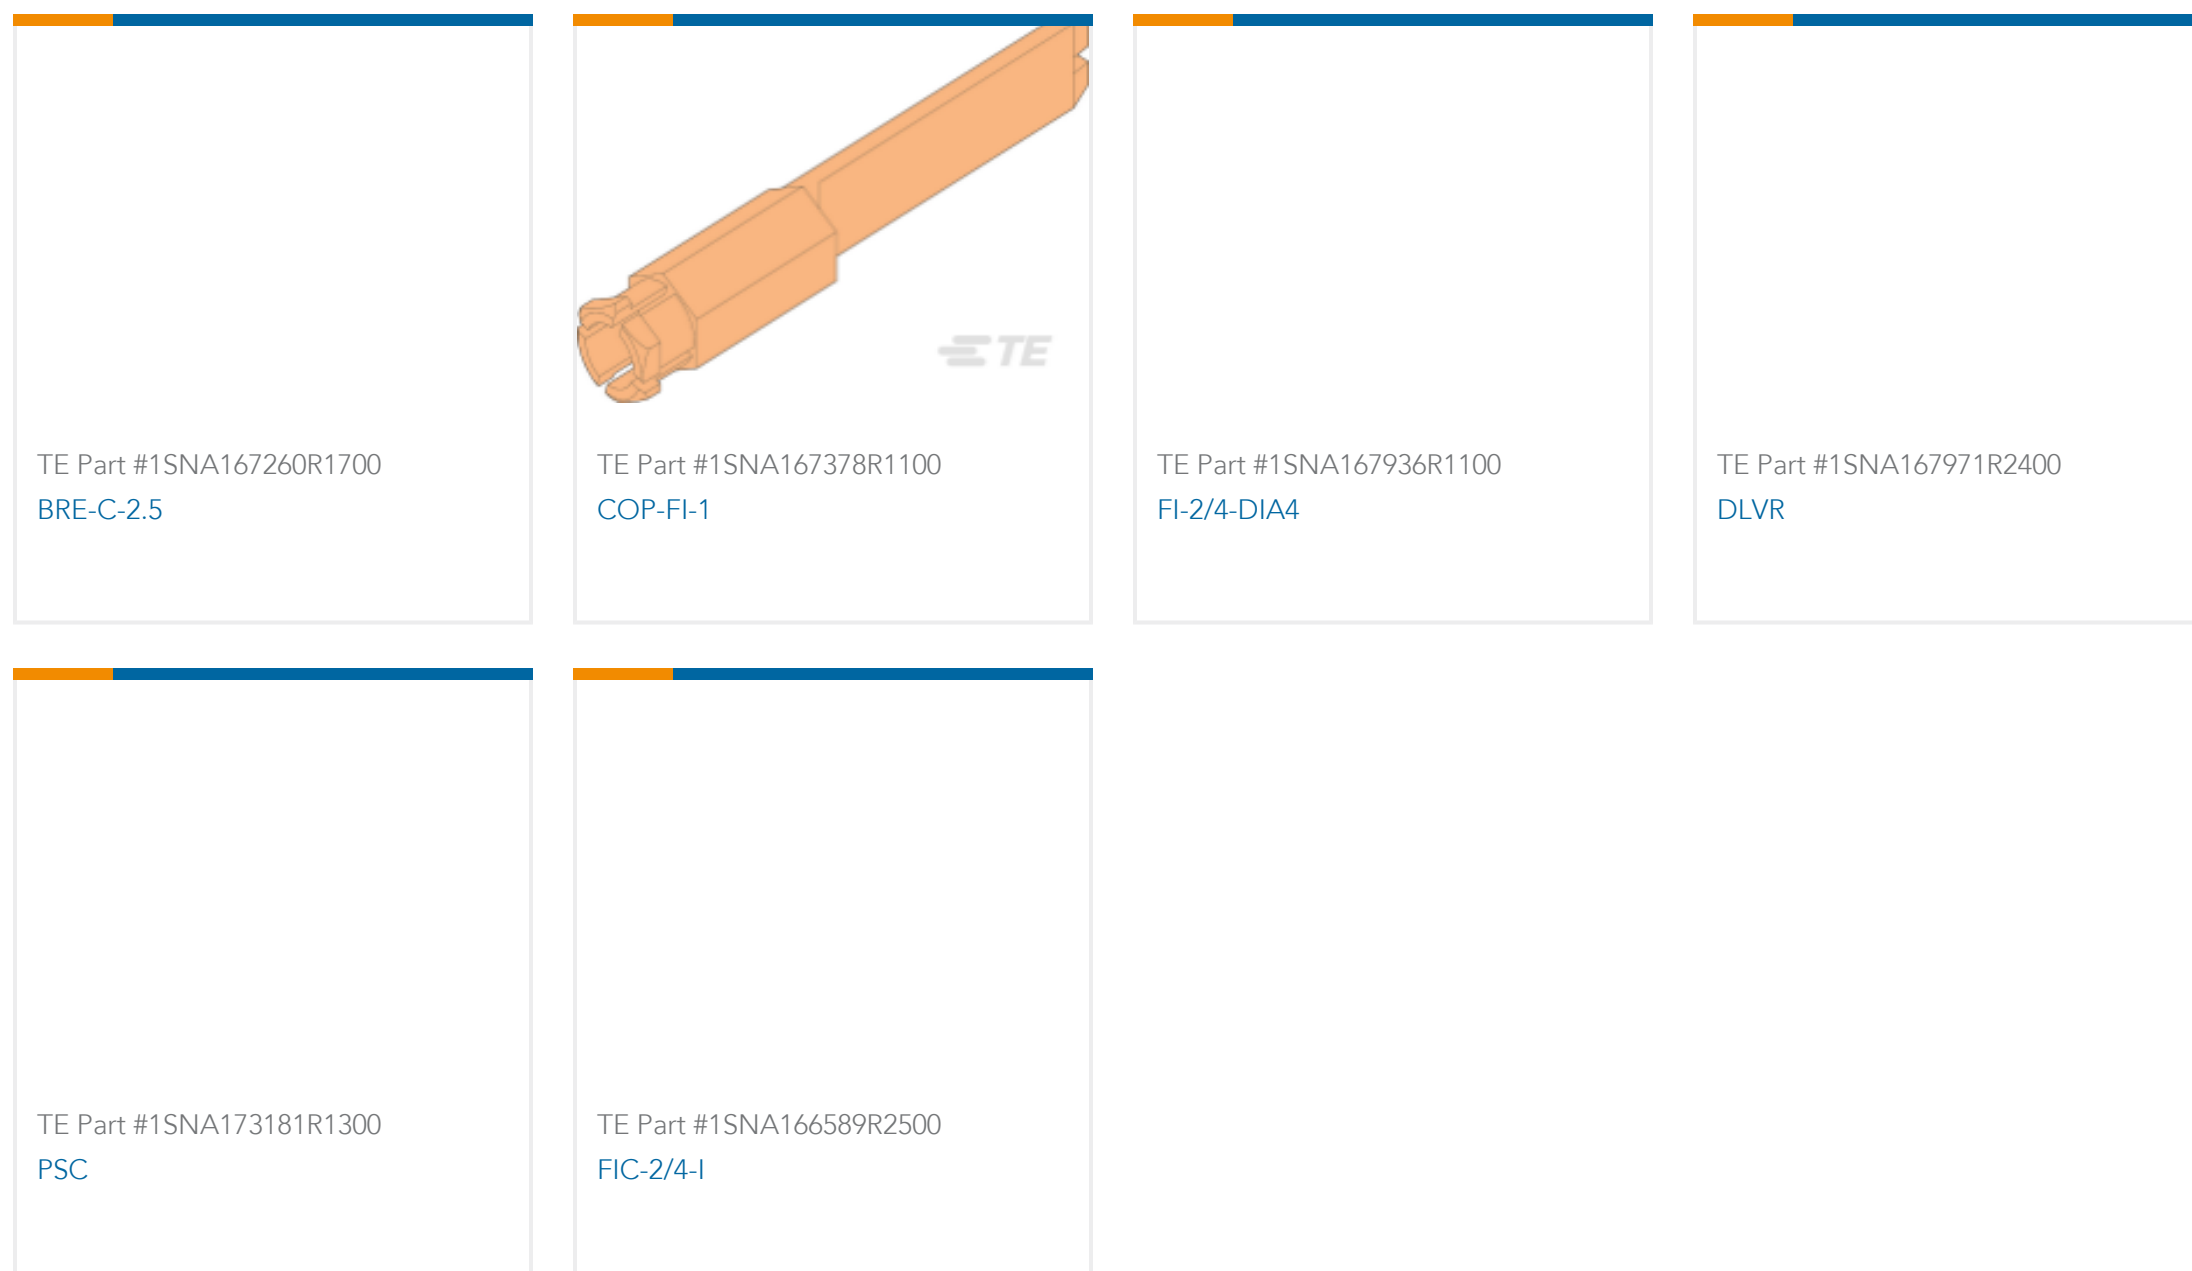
TE Part #1SNA167260R1700
BRE-C-2.5

TE
TE Part #1SNA167378R1100
COP-FI-1

TE Part #1SNA167936R1100
FI-2/4-DIA4

TE Part #1SNA167971R2400
DLVR

TE Part #1SNA173181R1300
PSC

TE Part #1SNA166589R2500
FIC-2/4-I